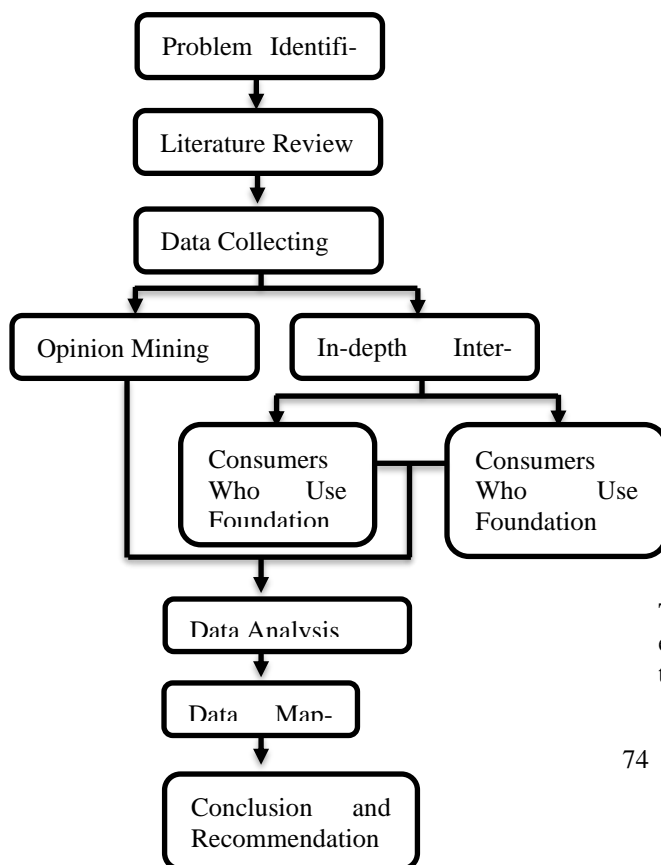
Problem Identifi-

Literature Review

Data Collecting

Opinion Mining

In-depth Inter-

Consumers Who Use Foundation

Consumers Who Use Foundation

Data Analysis

Data Map-

Conclusion and Recommendation

T
c
t

74